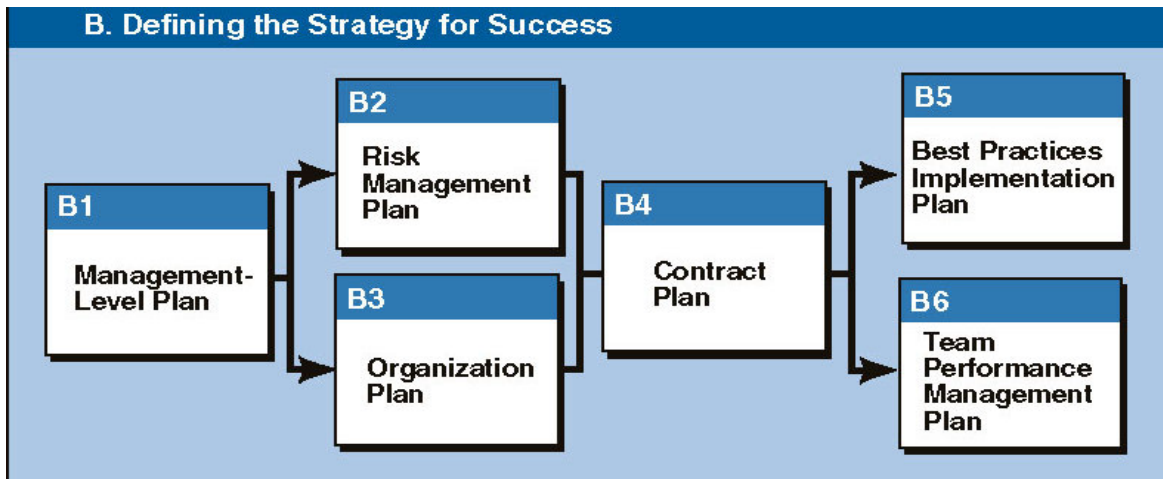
B. Defining the Strategy for Success

B1
Management-Level Plan

B2
Risk Management Plan

B3
Organization Plan

B4
Contract Plan

B5
Best Practices Implementation Plan

B6
Team Performance Management Plan